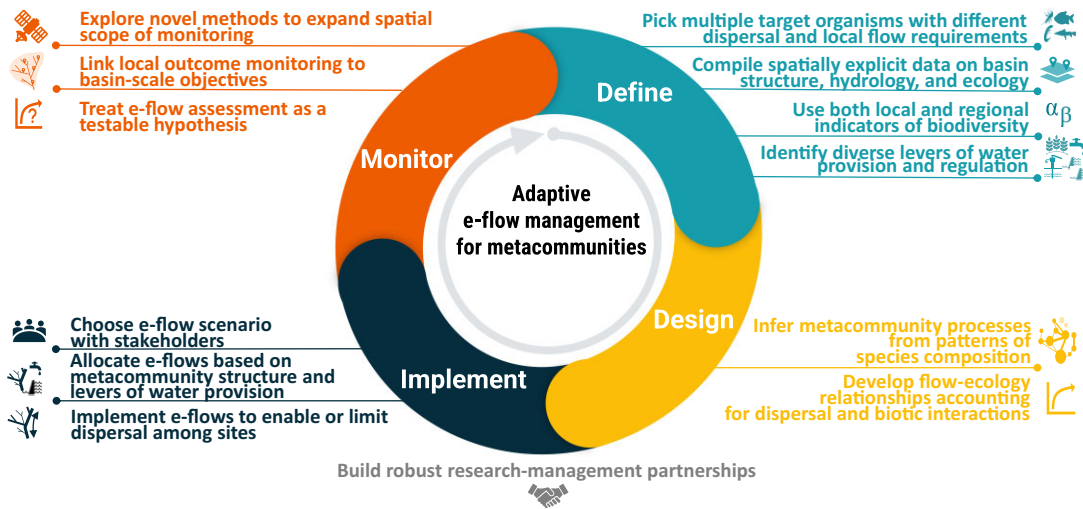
Explore novel methods to expand spatial scope of monitoring

Link local outcome monitoring to basin-scale objectives

Treat e-flow assessment as a testable hypothesis

Pick multiple target organisms with different dispersal and local flow requirements

Compile spatially explicit data on basin structure, hydrology, and ecology

Use both local and regional indicators of biodiversity

$\alpha_\beta$

Identify diverse levers of water provision and regulation

Define

Monitor

Adaptive e-flow management for metacommunities

Design

Implement

Choose e-flow scenario with stakeholders

Allocate e-flows based on metacommunity structure and levers of water provision

Implement e-flows to enable or limit dispersal among sites

Infer metacommunity processes from patterns of species composition

Develop flow-ecology relationships accounting for dispersal and biotic interactions

Build robust research-management partnerships